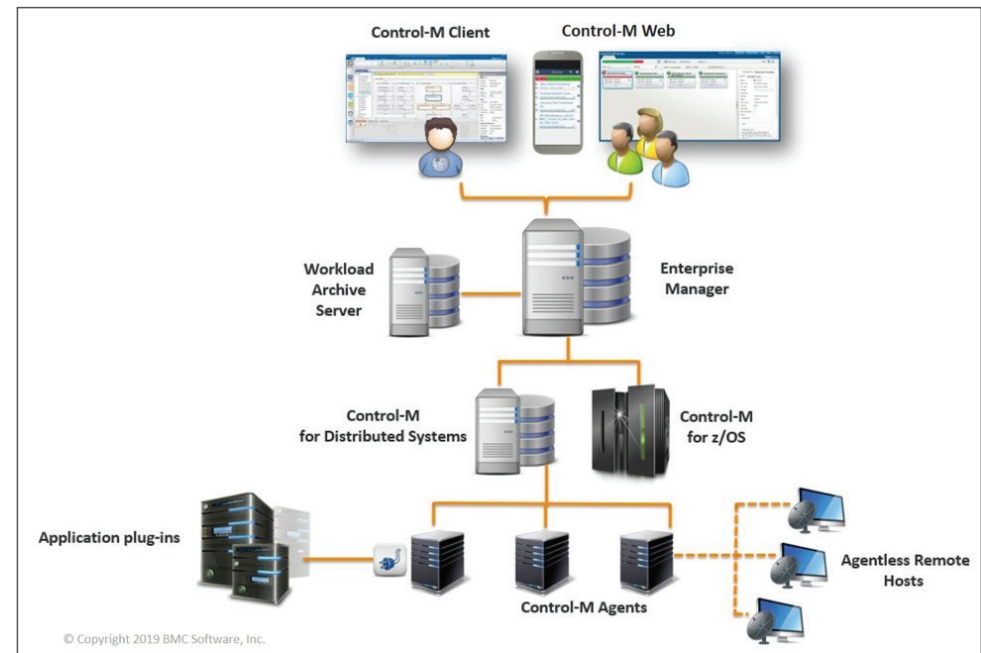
Control-M Client

Control-M Web

Workload Archive Server

Enterprise Manager

Control-M for Distributed Systems

Control-M for z/OS

Application plug-ins

Agentless Remote Hosts

Control-M Agents

© Copyright 2019 BMC Software, Inc.